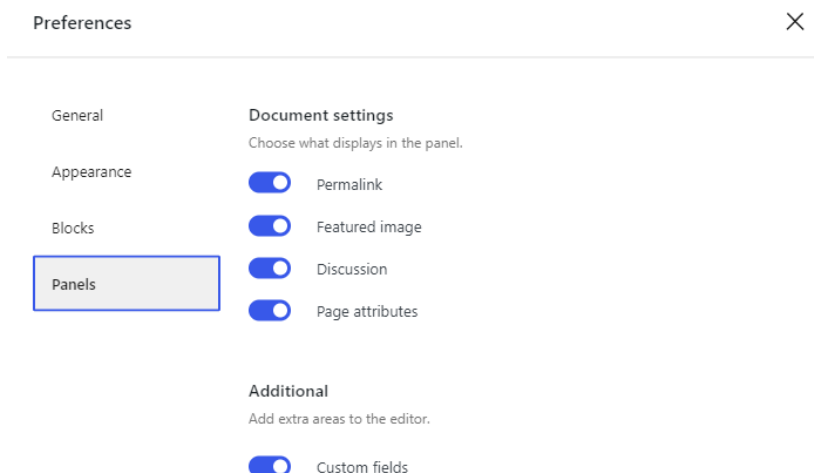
Preferences

General

Appearance

Blocks

Panels

Document settings

Choose what displays in the panel.

Permalink

Featured image

Discussion

Page attributes

Additional

Add extra areas to the editor.

Custom fields